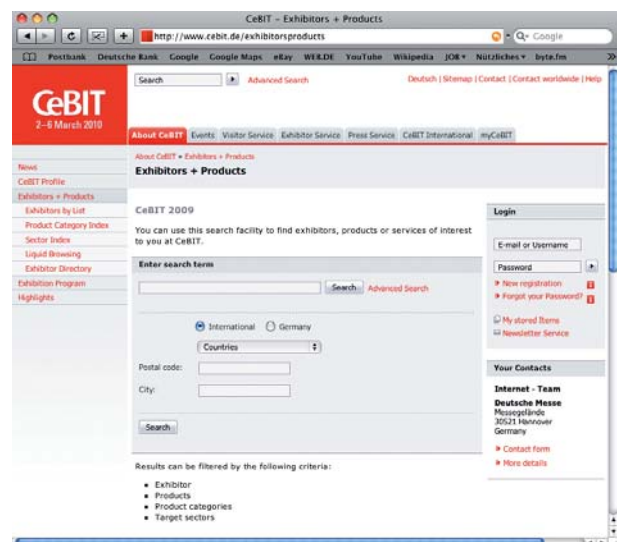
CeBIT – Exhibitors + Products

http://www.cebit.de/exhibitorsproducts

Q- Google

Postbank Deutsche Bank Google Google Maps eBay WEB.DE YouTube Wikipedia JOB ▾ Nützliches ▾ byte.fm »

Search

Advanced Search

Deutsch | Sitemap | Contact | Contact worldwide | Help

CeBIT
2–6 March 2010

About CeBIT Events Visitor Service Exhibitor Service Press Service CeBIT International myCeBIT

News
CeBIT Profile
Exhibitors + Products
Exhibitors by List
Product Category Index
Sector Index
Liquid Browsing
Exhibitor Directory
Exhibition Program
Highlights

About CeBIT » Exhibitors + Products

Exhibitors + Products

CeBIT 2009

You can use this search facility to find exhibitors, products or services of interest to you at CeBIT.

Enter search term

Search Advanced Search

International Germany

Countries

Postal code:

City:

Search

Results can be filtered by the following criteria:

- Exhibitor
- Products
- Product categories
- Target sectors

Login

E-mail or Username

Password

» New registration
» Forgot your Password?

My stored Items
Newsletter Service

Your Contacts

Internet - Team

Deutsche Messe
Messegelände
30521 Hannover
Germany

» Contact form
» More details